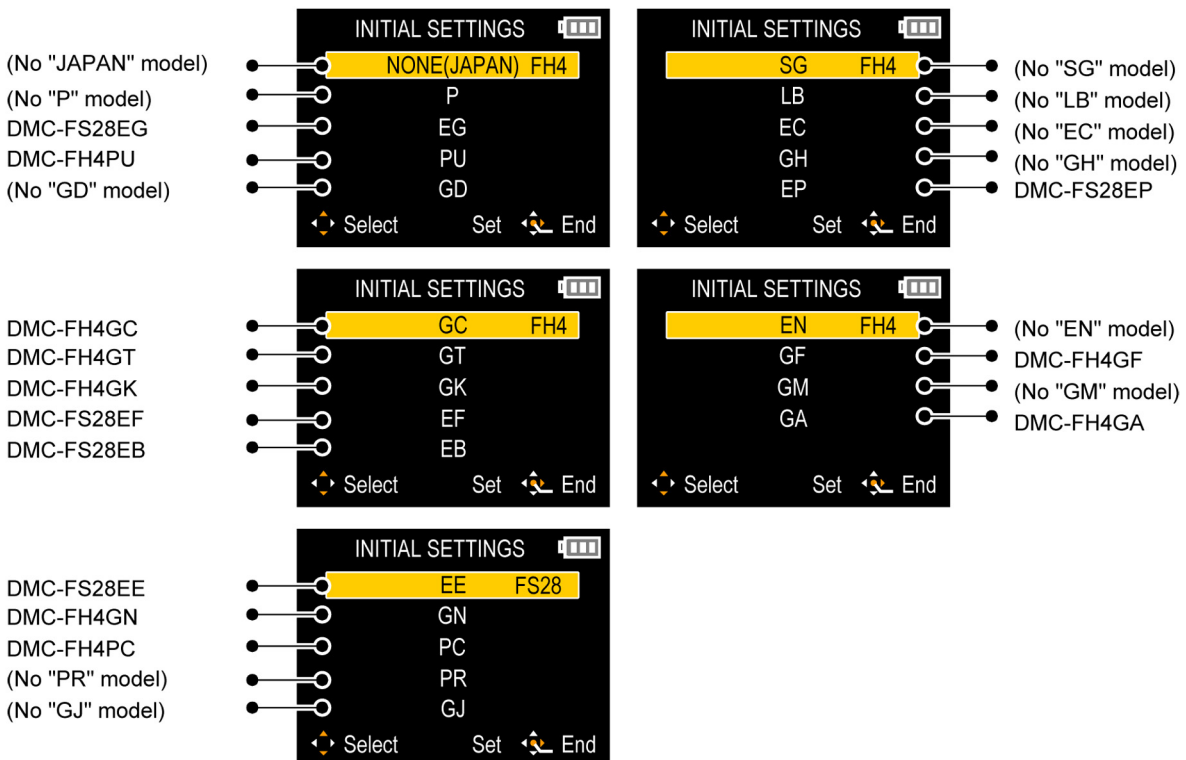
INITIAL SETTINGS

(No "JAPAN" model) NONE(JAPAN) FH4
(No "P" model) P
DMC-FS28EG EG
DMC-FH4PU PU
(No "GD" model) GD

Select Set End

INITIAL SETTINGS

SG FH4 (No "SG" model)
LB (No "LB" model)
EC (No "EC" model)
GH (No "GH" model)
EP DMC-FS28EP

Select Set End

INITIAL SETTINGS

DMC-FH4GC GC FH4
DMC-FH4GT GT
DMC-FH4GK GK
DMC-FS28EF EF
DMC-FS28EB EB

Select Set End

INITIAL SETTINGS

EN FH4 (No "EN" model)
GF DMC-FH4GF
GM (No "GM" model)
GA DMC-FH4GA

Select Set End

INITIAL SETTINGS

DMC-FS28EE EE FS28
DMC-FH4GN GN
DMC-FH4PC PC
(No "PR" model) PR
(No "GJ" model) GJ

Select Set End